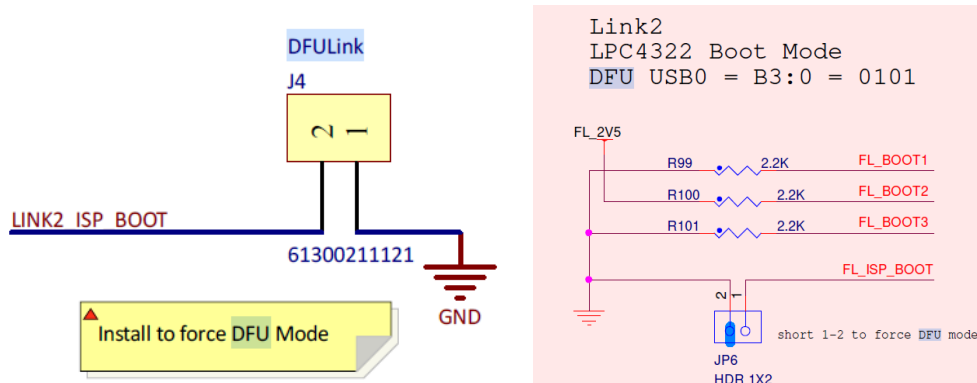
DFULink
J4
2 1
LINK2_ISP_BOOT
61300211121
GND
Install to force DFU Mode

Link2
LPC4322 Boot Mode
DFU USB0 = B3:0 = 0101

FL_2V5
R99 2.2K FL_BOOT1
R100 2.2K FL_BOOT2
R101 2.2K FL_BOOT3
FL_ISP_BOOT
2 1
short 1-2 to force DFU mode
JP6
HDR 1X2